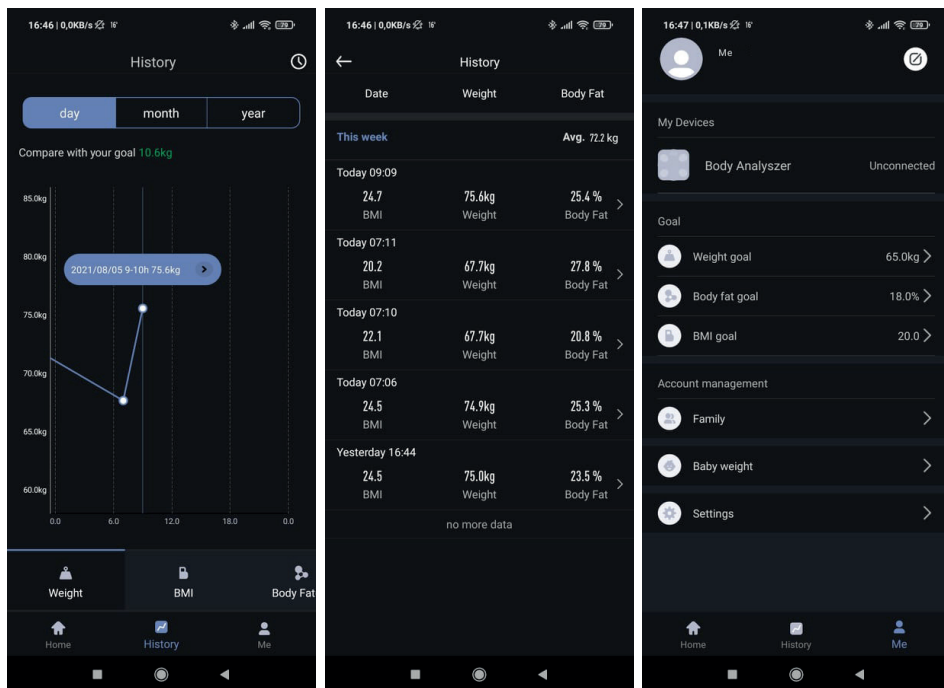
16:46 | 0,0KB/s 16° 79

History

day month year

Compare with your goal 10.6kg

85.0kg
80.0kg
75.0kg
70.0kg
65.0kg
60.0kg

2021/08/05 9-10h 75.6kg

0.0 6.0 12.0 18.0 0.0

Weight BMI Body Fat

Home History Me

16:46 | 0,0KB/s 16° 79

History

| Date | Weight | Body Fat |
|---|---|---|
| This week | | Avg. 72.2 kg |
| Today 09:09 | | |
| 24.7 BMI | 75.6kg Weight | 25.4 % Body Fat |
| Today 07:11 | | |
| 20.2 BMI | 67.7kg Weight | 27.8 % Body Fat |
| Today 07:10 | | |
| 22.1 BMI | 67.7kg Weight | 20.8 % Body Fat |
| Today 07:06 | | |
| 24.5 BMI | 74.9kg Weight | 25.3 % Body Fat |
| Yesterday 16:44 | | |
| 24.5 BMI | 75.0kg Weight | 23.5 % Body Fat |

no more data

16:47 | 0,1KB/s 16° 79

Me

My Devices

Body Analyszer Unconnected

Goal

Weight goal 65.0kg

Body fat goal 18.0%

BMI goal 20.0

Account management

Family

Baby weight

Settings

Home History Me